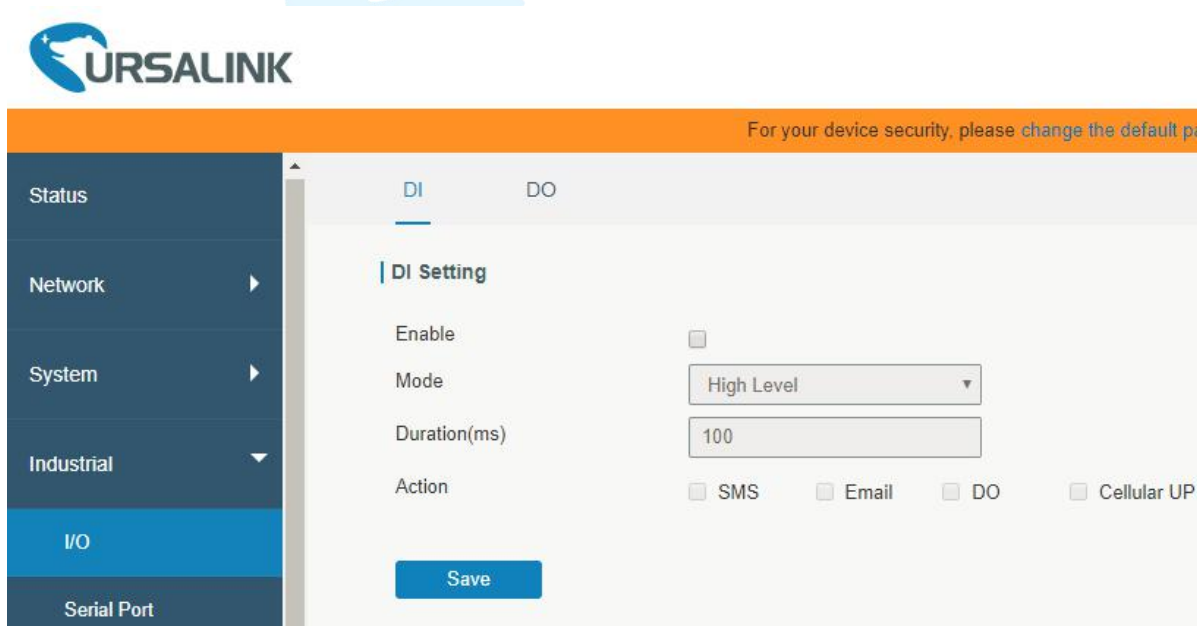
URSALINK

For your device security, please change the default pa

Status

Network

System

Industrial

I/O

Serial Port

DI DO

DI Setting

Enable

Mode High Level

Duration(ms) 100

Action SMS Email DO Cellular UP

Save